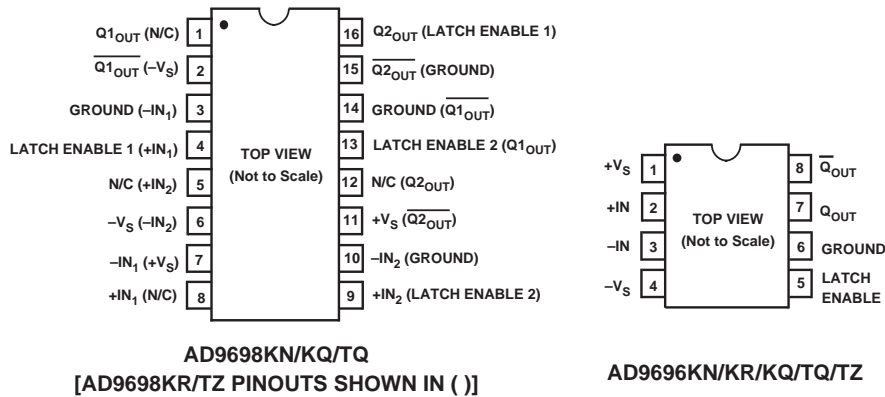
$Q1_{OUT}$ (N/C) 1
$\overline{Q1_{OUT}}$ ($-V_S$) 2
GROUND ($-IN_1$) 3
LATCH ENABLE 1 ($+IN_1$) 4
N/C ($+IN_2$) 5
$-V_S$ ($-IN_2$) 6
$-IN_1$ ($+V_S$) 7
$+IN_1$ (N/C) 8

16 $Q2_{OUT}$ (LATCH ENABLE 1)
15 $\overline{Q2_{OUT}}$ (GROUND)
14 GROUND ($\overline{Q1_{OUT}}$)
13 LATCH ENABLE 2 ($Q1_{OUT}$)
12 N/C ($Q2_{OUT}$)
11 $+V_S$ ($\overline{Q2_{OUT}}$)
10 $-IN_2$ (GROUND)
9 $+IN_2$ (LATCH ENABLE 2)

TOP VIEW
(Not to Scale)

AD9698KN/KQ/TQ
[AD9698KR/TZ PINOUTS SHOWN IN ( )]

$+V_S$ 1
+IN 2
–IN 3
$-V_S$ 4

8 $\overline{Q}_{OUT}$
7 $Q_{OUT}$
6 GROUND
5 LATCH ENABLE

TOP VIEW
(Not to Scale)

AD9696KN/KR/KQ/TQ/TZ